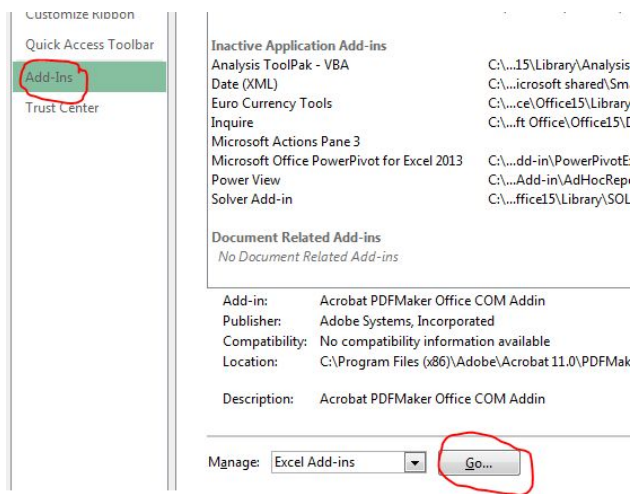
Customize Ribbon
Quick Access Toolbar
Add-Ins
Trust Center

Inactive Application Add-ins

| | |
|---|---|
| Analysis ToolPak - VBA | C:\...15\Library\Analysis |
| Date (XML) | C:\...icrosoft shared\Sm |
| Euro Currency Tools | C:\...ce\Office15\Library |
| Inquire | C:\...ft Office\Office15\D |
| Microsoft Actions Pane 3 | |
| Microsoft Office PowerPivot for Excel 2013 | C:\...dd-in\PowerPivotE |
| Power View | C:\...Add-in\AdHocRep |
| Solver Add-in | C:\...ffice15\Library\SOL |

Document Related Add-ins
No Document Related Add-ins

Add-in: Acrobat PDFMaker Office COM Addin
Publisher: Adobe Systems, Incorporated
Compatibility: No compatibility information available
Location: C:\Program Files (x86)\Adobe\Acrobat 11.0\PDFMak

Description: Acrobat PDFMaker Office COM Addin

Manage: Excel Add-ins
Go...